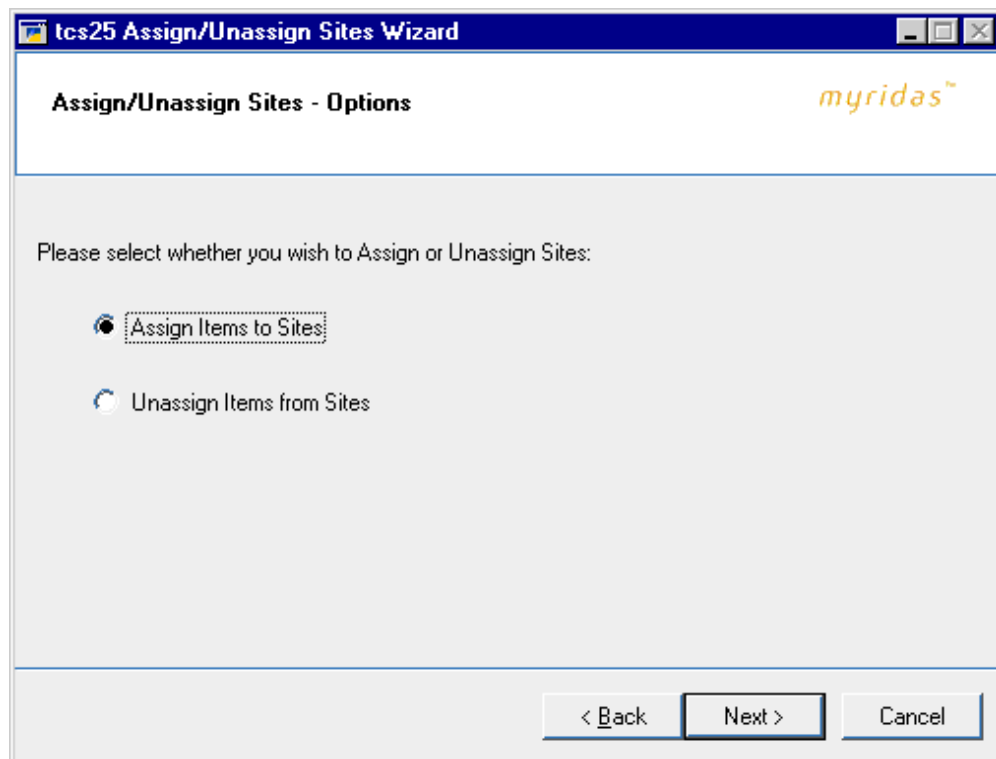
tcs25 Assign/Unassign Sites Wizard

Assign/Unassign Sites - Options

myridas™

Please select whether you wish to Assign or Unassign Sites:

Assign Items to Sites

Unassign Items from Sites

< Back

Next >

Cancel